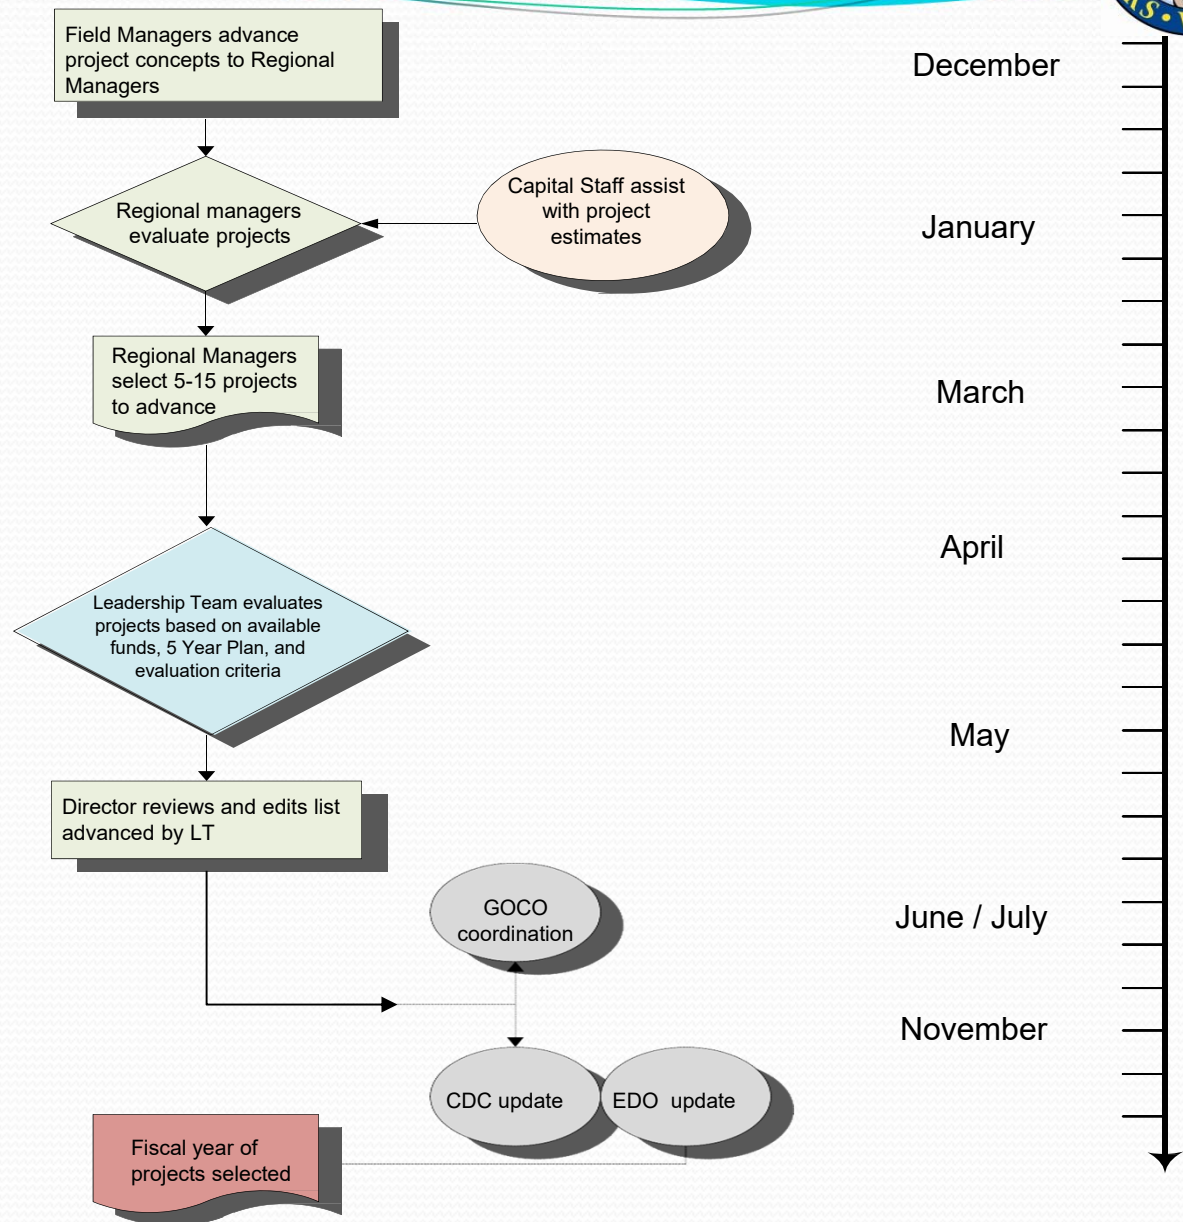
Field Managers advance project concepts to Regional Managers

Regional managers evaluate projects

Capital Staff assist with project estimates

Regional Managers select 5-15 projects to advance

Leadership Team evaluates projects based on available funds, 5 Year Plan, and evaluation criteria

Director reviews and edits list advanced by LT

GOCO coordination

CDC update

EDO update

Fiscal year of projects selected

December

January

March

April

May

June / July

November